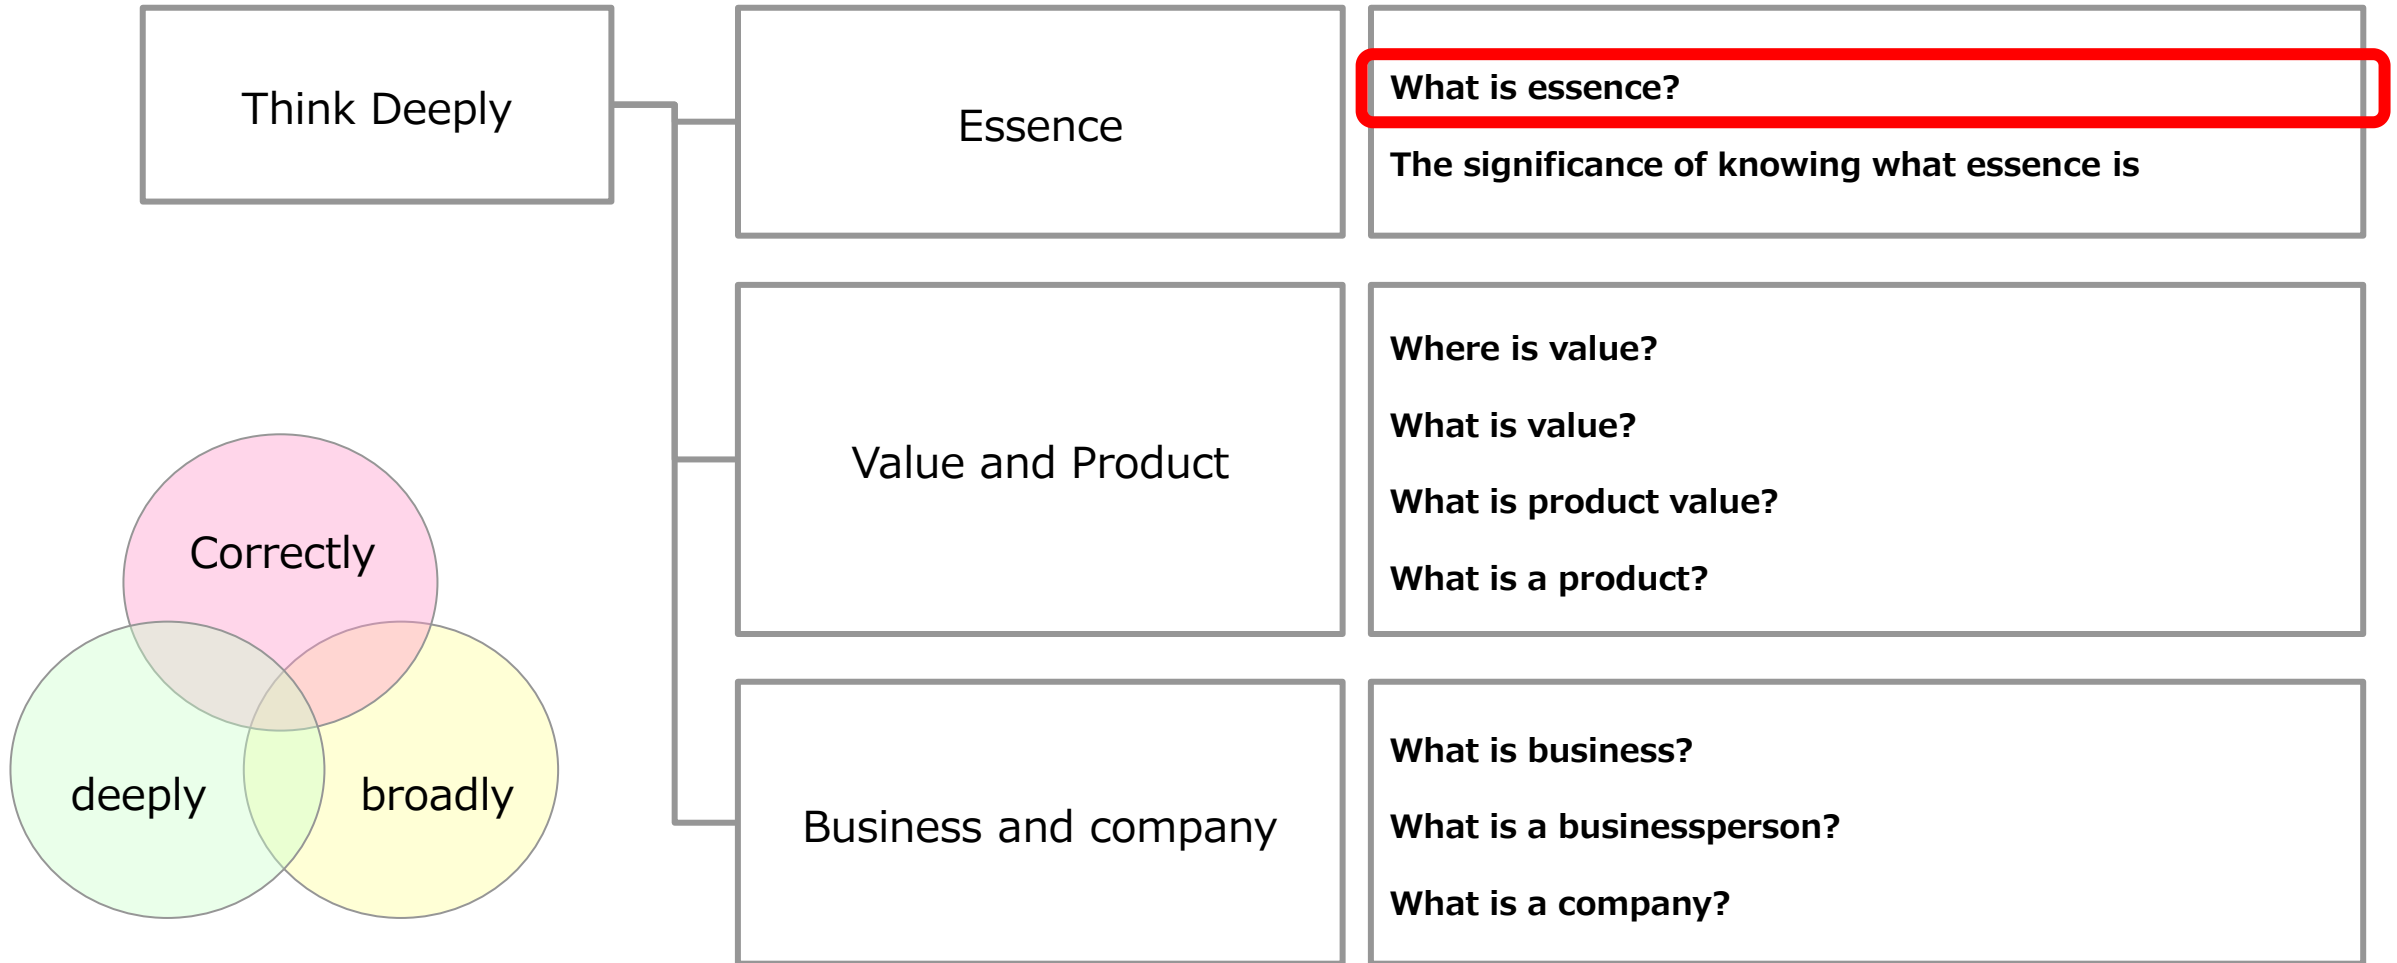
Think Deeply

Correctly

deeply

broadly

Essence

What is essence?

The significance of knowing what essence is

Value and Product

Where is value?

What is value?

What is product value?

What is a product?

Business and company

What is business?

What is a businessperson?

What is a company?